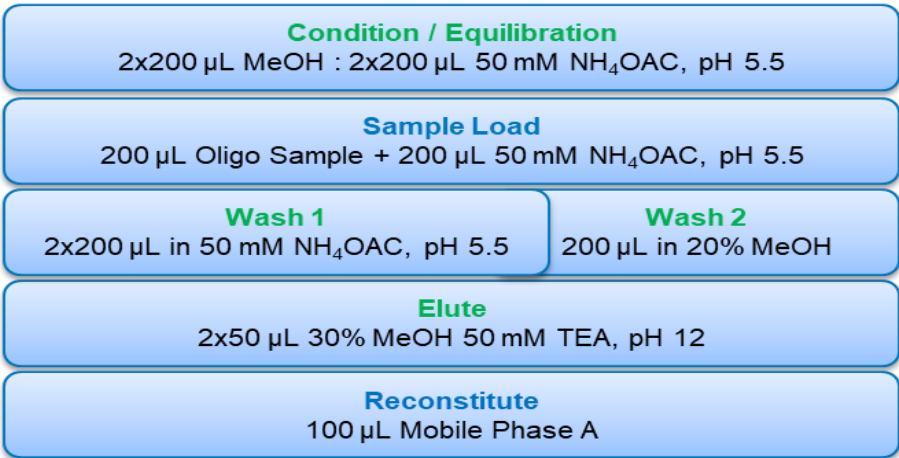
Condition / Equilibration
2x200 µL MeOH : 2x200 µL 50 mM $NH_4OAC$, pH 5.5

Sample Load
200 µL Oligo Sample + 200 µL 50 mM $NH_4OAC$, pH 5.5

Wash 1
2x200 µL in 50 mM $NH_4OAC$, pH 5.5

Wash 2
200 µL in 20% MeOH

Elute
2x50 µL 30% MeOH 50 mM TEA, pH 12

Reconstitute
100 µL Mobile Phase A